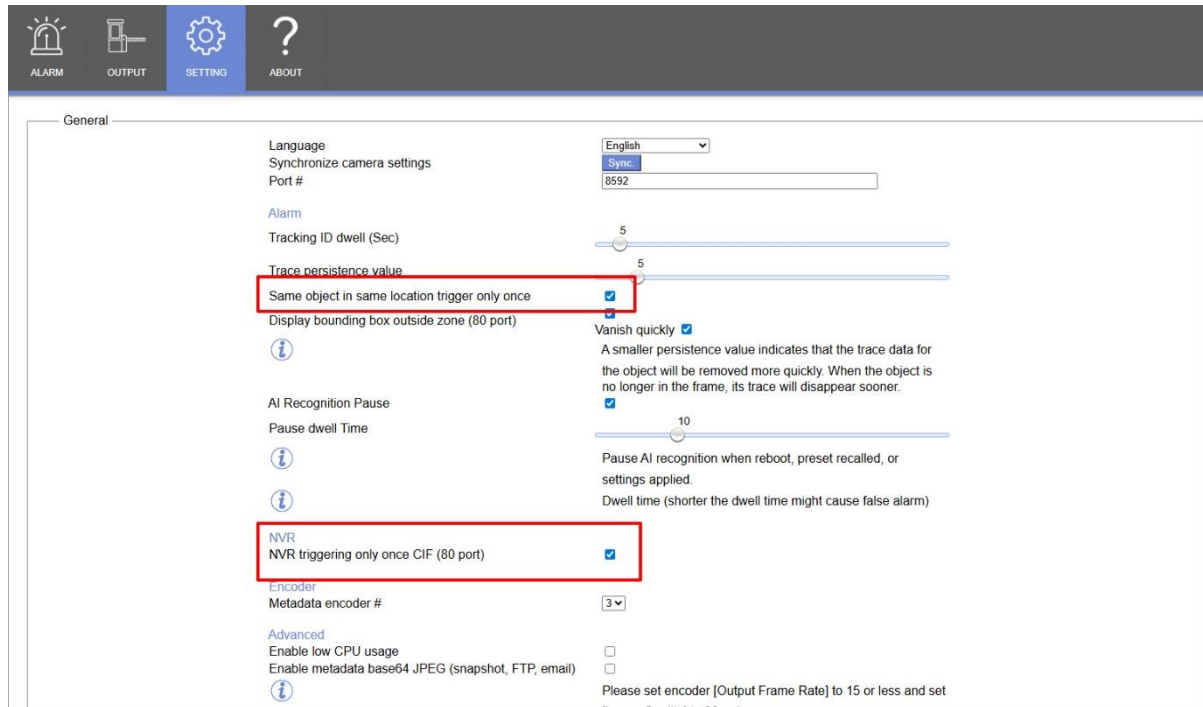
ALARM OUTPUT SETTING ABOUT

General

Language English
Synchronize camera settings Sync.
Port # 8592

Alarm
Tracking ID dwell (Sec) 5
Trace persistence value 5
Same object in same location trigger only once
Display bounding box outside zone (80 port)
Vanish quickly
A smaller persistence value indicates that the trace data for the object will be removed more quickly. When the object is no longer in the frame, its trace will disappear sooner.
AI Recognition Pause
Pause dwell Time 10
Pause AI recognition when reboot, preset recalled, or settings applied.
Dwell time (shorter the dwell time might cause false alarm)

NVR
NVR triggering only once CIF (80 port)

Encoder
Metadata encoder # 3

Advanced
Enable low CPU usage
Enable metadata base64 JPEG (snapshot, FTP, email)
Please set encoder [Output Frame Rate] to 15 or less and set